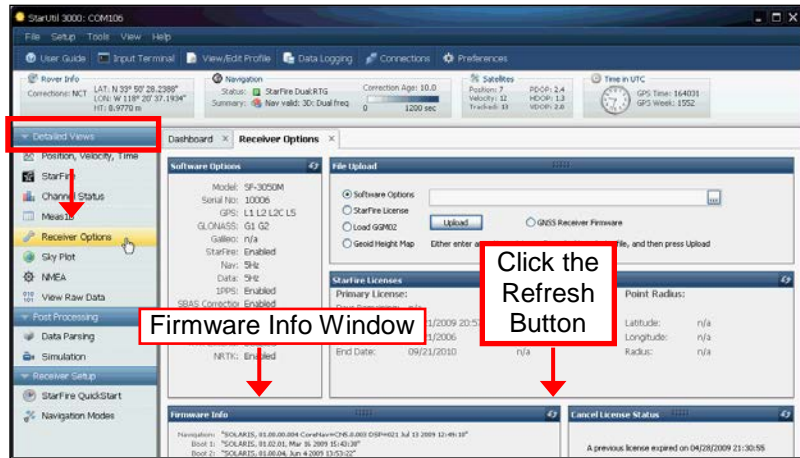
StarUtil 3000: COM106

File Setup Tools View Help

User Guide Input Terminal View/Edit Profile Data Logging Connections Preferences

Rover Info
Corrections: NCT LAT: N 33° 50' 28.2388"
LON: W 118° 20' 37.1934"
HT: 8.9770 m

Navigation
Status: StarFire Dual:RTG
Summary: Nav valid: 3D: Dual freq
Correction Age: 10.0
0 1200 sec

Satellites
Position: 7 PDOP: 2.4
Velocity: 12 HDOP: 1.3
Tracked: 13 VDOP: 2.0

Time in UTC
GPS Time: 164031
GPS Week: 1552

Detailed Views
Position, Velocity, Time
StarFire
Channel Status
Meas
Receiver Options
Sky Plot
NMEA
View Raw Data
Post Processing
Data Parsing
Simulation
Receiver Setup
StarFire QuickStart
Navigation Modes

Dashboard × Receiver Options ×

Software Options
Model: SF-3050M
Serial No: 10006
GPS: L1 L2 L2C L5
GLONASS: G1 G2
Galileo: n/a
StarFire: Enabled
Nav: 5Hz
Data: 5Hz
1PPS: Enabled
SBAS Correction: Enabled
NRTK: Enabled

File Upload
Software Options
StarFire License
Load GGM02
Geoid Height Map
Upload
GNSS Receiver Firmware
Either enter a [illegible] file, and then press Upload

StarFire Licenses
Primary License:
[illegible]1/2009 20:5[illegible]
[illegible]1/2006
End Date: 09/21/2010 n/a
Point Radius:
Latitude: n/a
Longitude: n/a
Radius: n/a

Click the Refresh Button

Firmware Info Window

Firmware Info
Navigation: "SOLARIS, 01.00.00.004 CoreNav=CNS.0.003 DSP=021 Jul 13 2009 12:49:10"
Boot 1: "SOLARIS, 01.02.01, Mar 26 2009 15:43:30"
Boot 2: "SOLARIS, 01.00.04, Jun 4 2009 13:53:22"

Cancel License Status
A previous license expired on 04/28/2009 21:30:55